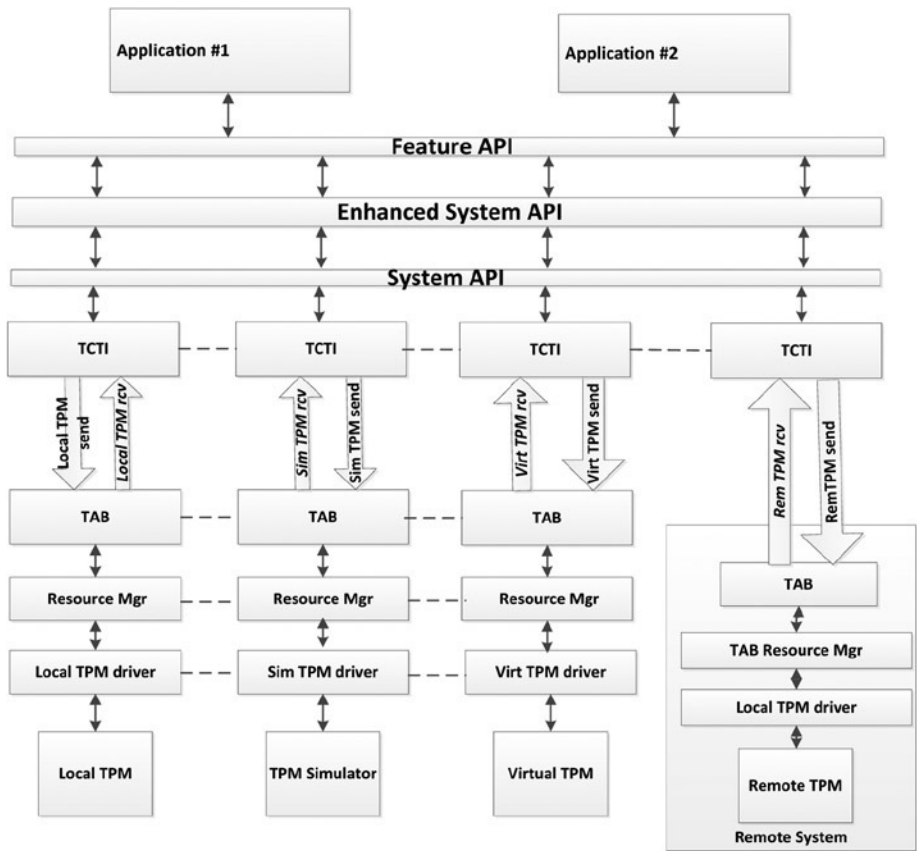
Application #1

Application #2

Feature API

Enhanced System API

System API

TCTI

TCTI

TCTI

TCTI

Local TPM send

Local TPM rcv

Sim TPM rcv

Sim TPM send

Virt TPM rcv

Virt TPM send

Rem TPM rcv

RemTPM send

TAB

TAB

TAB

TAB

Resource Mgr

Resource Mgr

Resource Mgr

TAB Resource Mgr

Local TPM driver

Sim TPM driver

Virt TPM driver

Local TPM driver

Local TPM

TPM Simulator

Virtual TPM

Remote TPM

Remote System